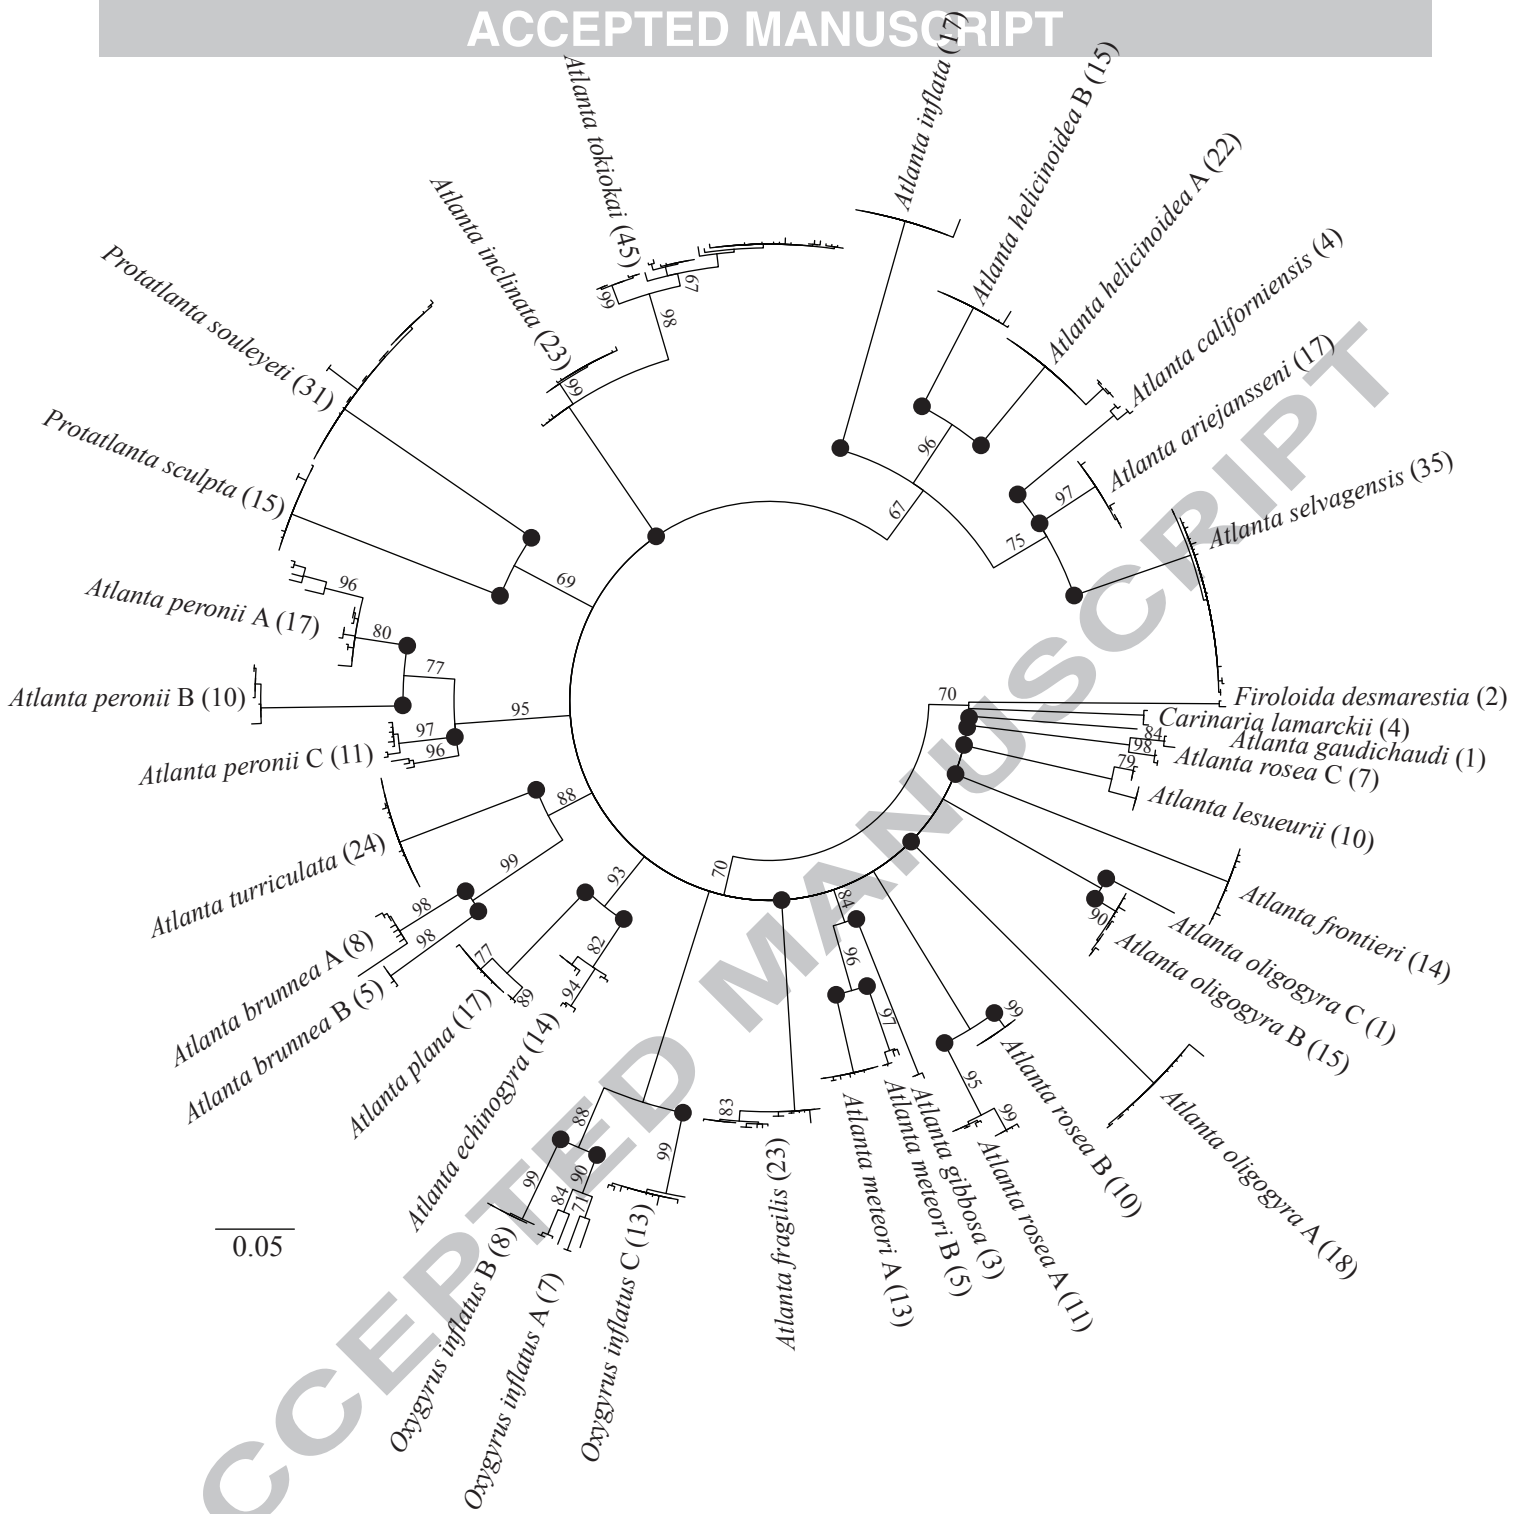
ACCEPTED MANUSCRIPT

Atlanta tokiokai (45)
Atlanta inflata (17)
Atlanta helicinoidea B (15)
Atlanta helicinoidea A (22)
Atlanta californiensis (4)
Atlanta ariejansseni (17)
Atlanta selvagensis (35)
Atlanta inclinata (23)
Protatlanta souleyeti (31)
Protatlanta sculpta (15)
Atlanta peronii A (17)
Atlanta peronii B (10)
Atlanta peronii C (11)
Atlanta turriculata (24)
Atlanta brunnea A (8)
Atlanta brunnea B (5)
Atlanta plana (17)
Atlanta echinogyra (14)
Oxygyrus inflatus B (8)
Oxygyrus inflatus A (7)
Oxygyrus inflatus C (13)
Atlanta fragilis (23)
Atlanta meteori A (13)
Atlanta meteori B (5)
Atlanta gibbosa (3)
Atlanta rosea A (11)
Atlanta rosea B (10)
Atlanta oligogyra A (18)
Atlanta oligogyra B (15)
Atlanta oligogyra C (1)
Atlanta frontieri (14)
Atlanta lesueurii (10)
Atlanta rosea C (7)
Atlanta gaudichaudi (1)
Carinaria lamarckii (4)
Firoloida desmarestia (2)

99 67 98 99 96 67 97 75 69 96 80 77 95 97 96 88 99 98 98 93 77 89 82 94 70 88 99 84 90 71 99 83 84 96 97 99 95 99 90 79 98 84 70

0.05

ACCEPTED MANUSCRIPT